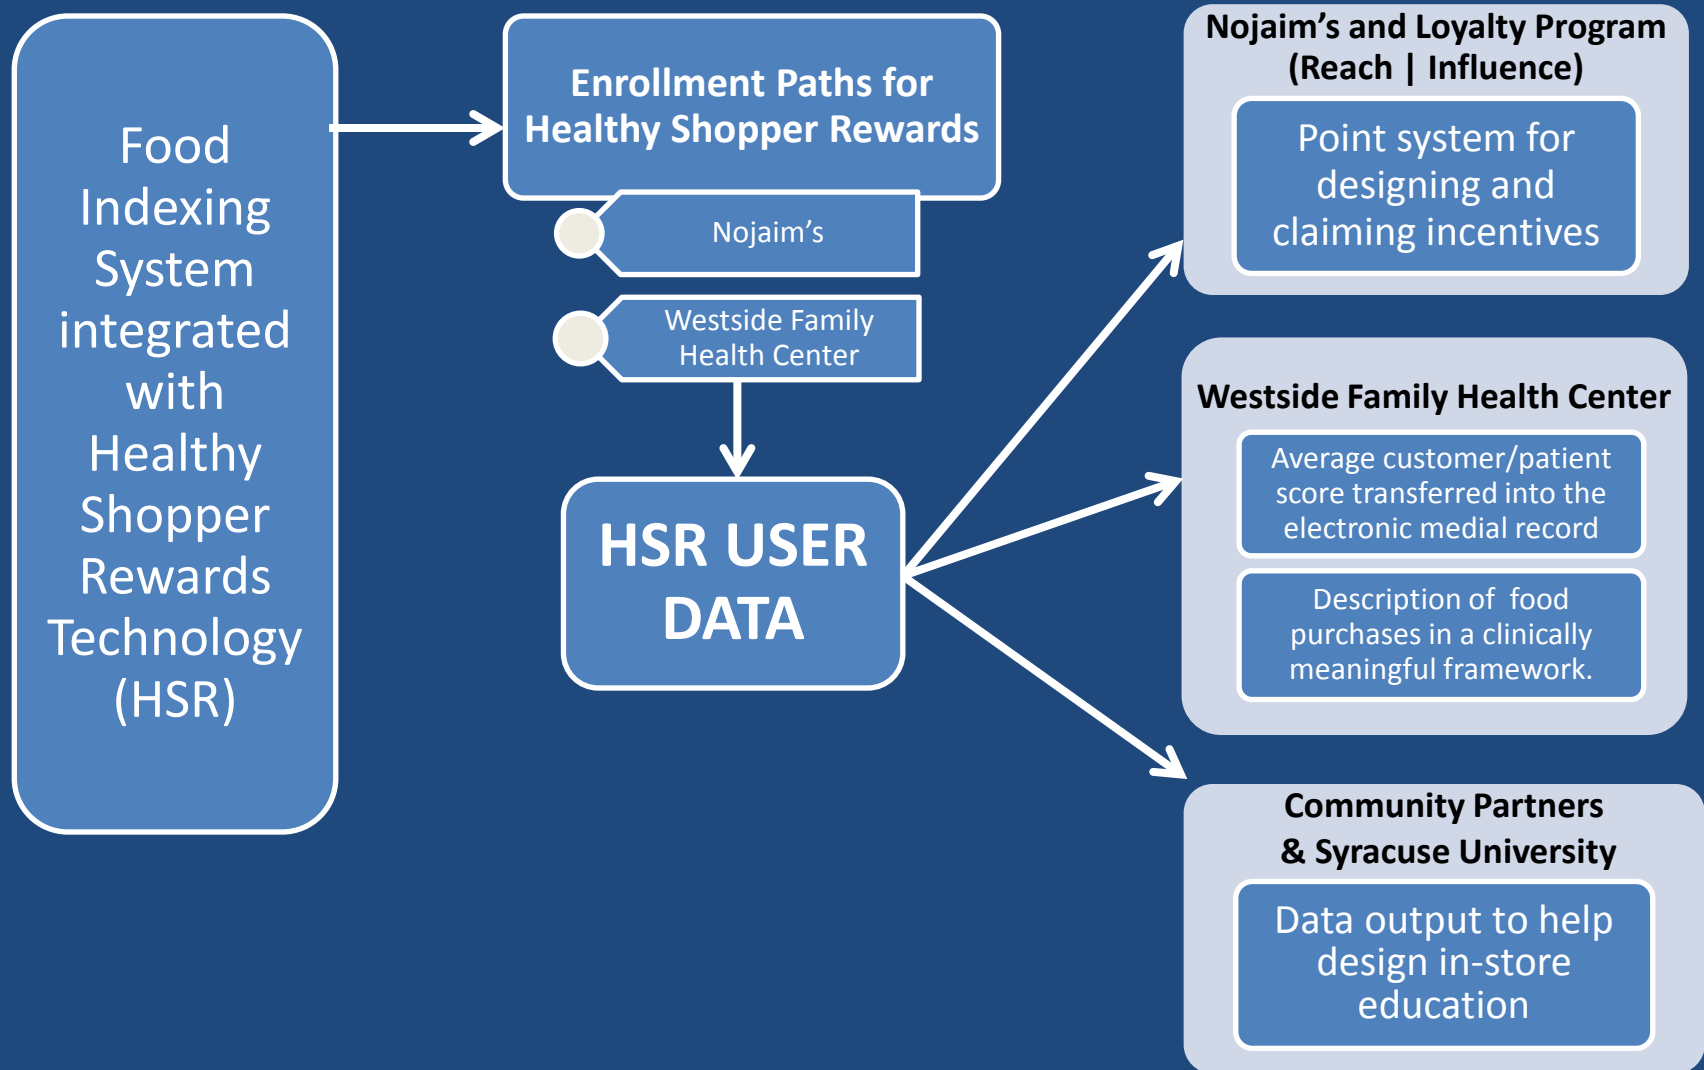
Food Indexing System integrated with Healthy Shopper Rewards Technology (HSR)

Enrollment Paths for Healthy Shopper Rewards

Nojaim's

Westside Family Health Center

HSR USER DATA

Nojaim's and Loyalty Program (Reach | Influence)

Point system for designing and claiming incentives

Westside Family Health Center

Average customer/patient score transferred into the electronic medial record

Description of food purchases in a clinically meaningful framework.

Community Partners & Syracuse University

Data output to help design in-store education